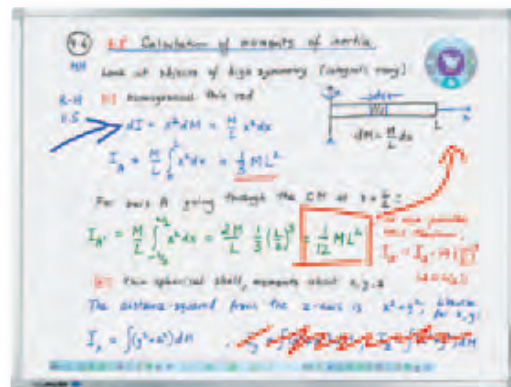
9.4 8.5 Calculation of moments of inertia

Look at objects of high symmetry (integrals easy)

8-11 Ex Homogeneous thin rod

$dI = x^2 dM = \frac{M}{L} x^2 dx$

$I_A = \frac{M}{L}\int_0^L x^2 dx = \frac{1}{3}ML^2$

$dM = \frac{M}{L}dx$

For axis B going through the CM at $x = \frac{L}{2}$:

$I_{B'} = \frac{M}{L}\int_{-L/2}^{L/2} x^2 dx = \frac{2M}{L}\frac{1}{3}\left(\frac{L}{2}\right)^3 = \frac{1}{12}ML^2$

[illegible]

$I_A = I_B + M\left(\frac{L}{2}\right)^2$

Ex Thin spherical shell, moments about x, y, z

The distance-squared from the z-axis is $x^2+y^2$. Likewise for x, y

$I_z = \int (y^2+z^2) dM$

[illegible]